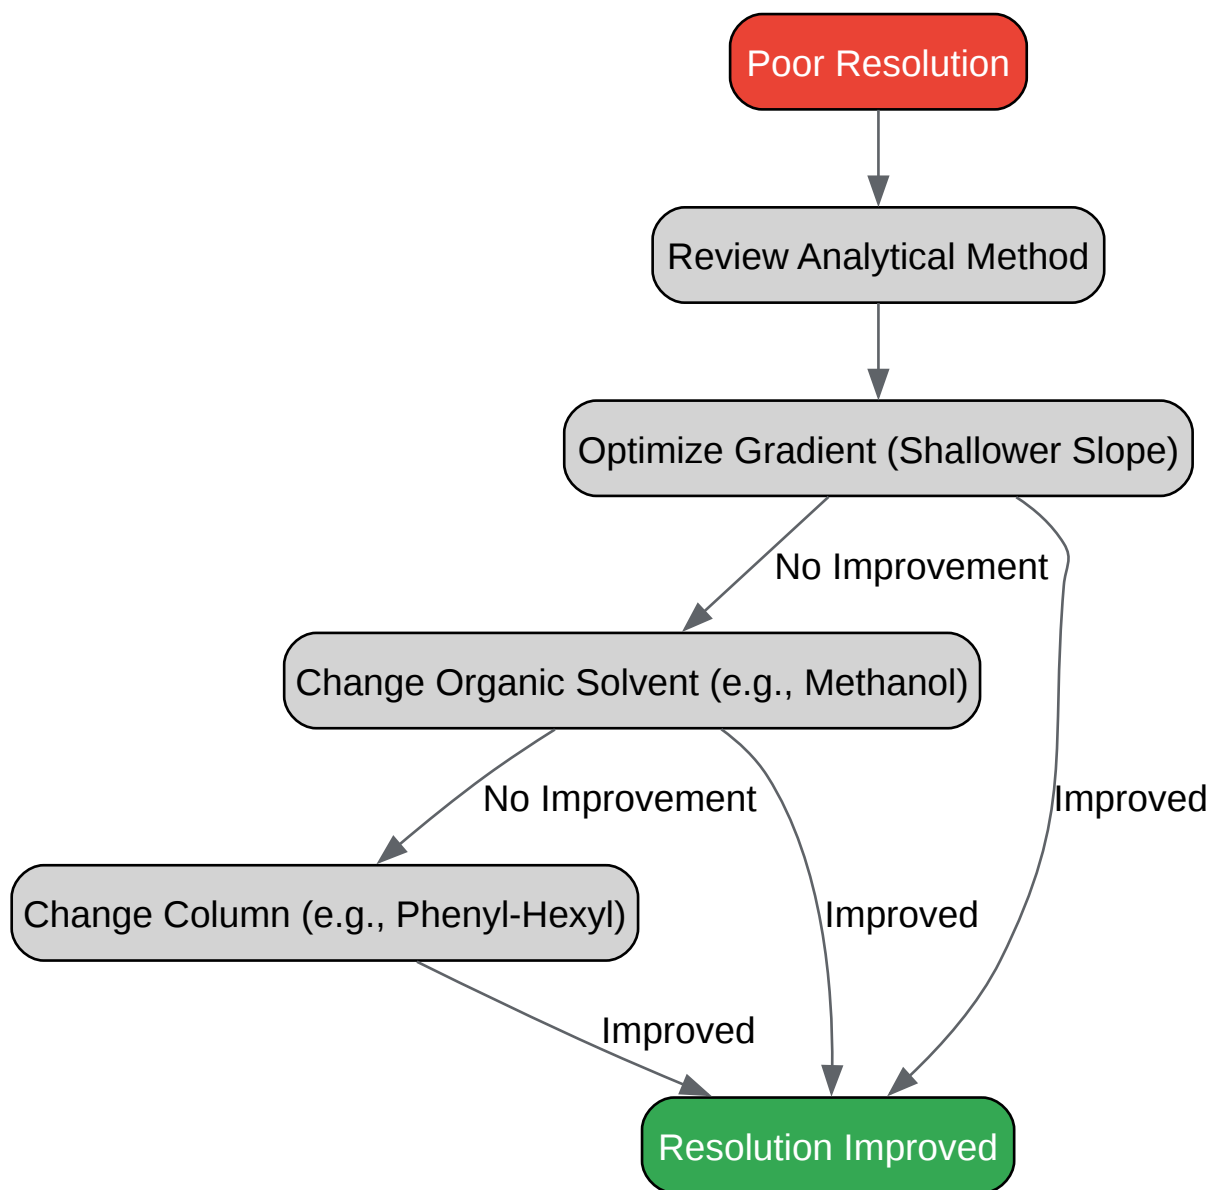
Poor Resolution

Review Analytical Method

Optimize Gradient (Shallower Slope)

No Improvement

Improved

Change Organic Solvent (e.g., Methanol)

No Improvement

Improved

Change Column (e.g., Phenyl-Hexyl)

Improved

Resolution Improved